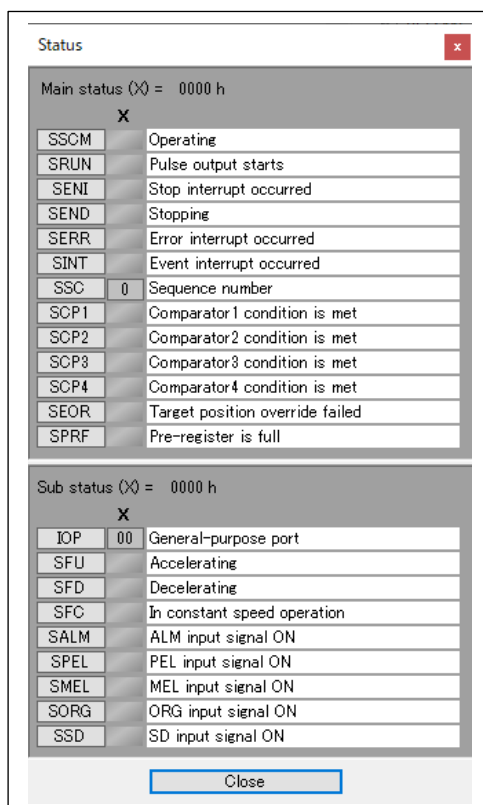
Status

x

Main status (X) = 0000 h

X

| | | |
|---|---|---|
| SSCM | | Operating |
| SRUN | | Pulse output starts |
| SENI | | Stop interrupt occurred |
| SEND | | Stopping |
| SERR | | Error interrupt occurred |
| SINT | | Event interrupt occurred |
| SSC | 0 | Sequence number |
| SCP1 | | Comparator1 condition is met |
| SCP2 | | Comparator2 condition is met |
| SCP3 | | Comparator3 condition is met |
| SCP4 | | Comparator4 condition is met |
| SEOR | | Target position override failed |
| SPRF | | Pre-register is full |

Sub status (X) = 0000 h

X

| | | |
|---|---|---|
| IOP | 00 | General-purpose port |
| SFU | | Accelerating |
| SFD | | Decelerating |
| SFC | | In constant speed operation |
| SALM | | ALM input signal ON |
| SPEL | | PEL input signal ON |
| SMEL | | MEL input signal ON |
| SORG | | ORG input signal ON |
| SSD | | SD input signal ON |

Close